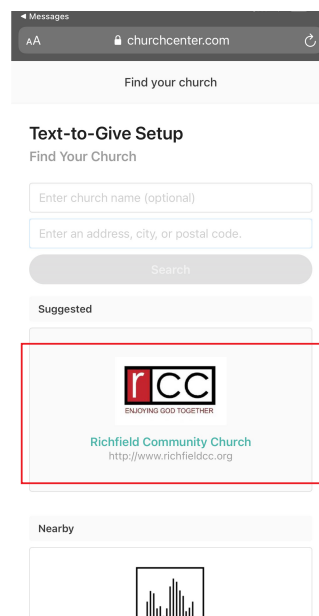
◀ Messages
AA churchcenter.com

Find your church

Text-to-Give Setup
Find Your Church

Enter church name (optional)

Enter an address, city, or postal code.

Search

Suggested

rCC
ENJOYING GOD TOGETHER

Richfield Community Church
http://www.richfieldcc.org

Nearby